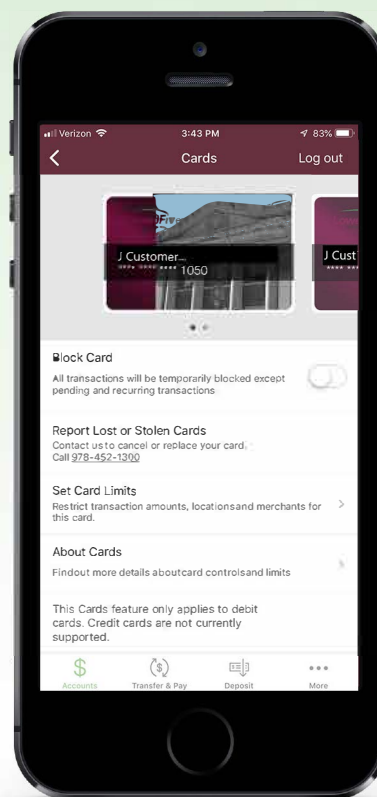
Verizon 3:43 PM 83%

Cards Log out

J Customer... **** **** **** 1050

J Cust **** ****

Block Card
All transactions will be temporarily blocked except pending and recurring transactions

Report Lost or Stolen Cards
Contact us to cancel or replace your card. Call 978-452-1300

Set Card Limits
Restrict transaction amounts, locationsand merchants for this card.

About Cards
Findout more details aboutcard controlsand limits

This Cards feature only applies to debit cards. Credit cards are not currently supported.

Accounts Transfer & Pay Deposit More